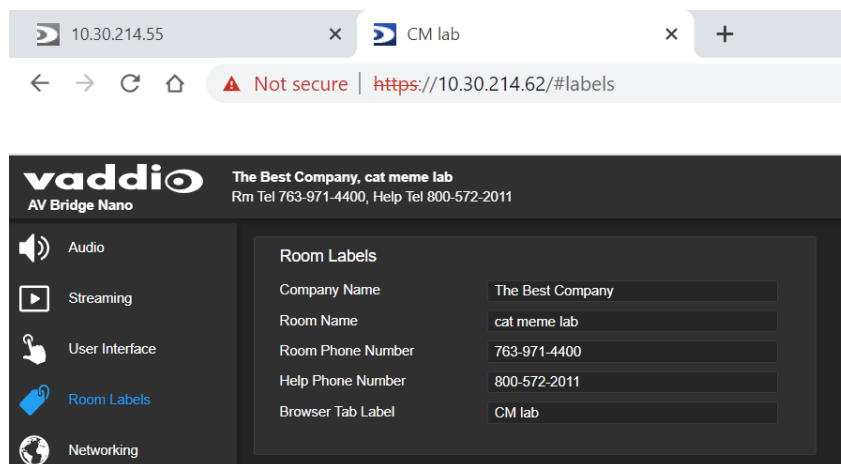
10.30.214.55 ×
CM lab ×
+

Not secure | https://10.30.214.62/#labels

vaddio
AV Bridge Nano

The Best Company, cat meme lab
Rm Tel 763-971-4400, Help Tel 800-572-2011

Audio
Streaming
User Interface
Room Labels
Networking

Room Labels

| | |
|---|---|
| Company Name | The Best Company |
| Room Name | cat meme lab |
| Room Phone Number | 763-971-4400 |
| Help Phone Number | 800-572-2011 |
| Browser Tab Label | CM lab |